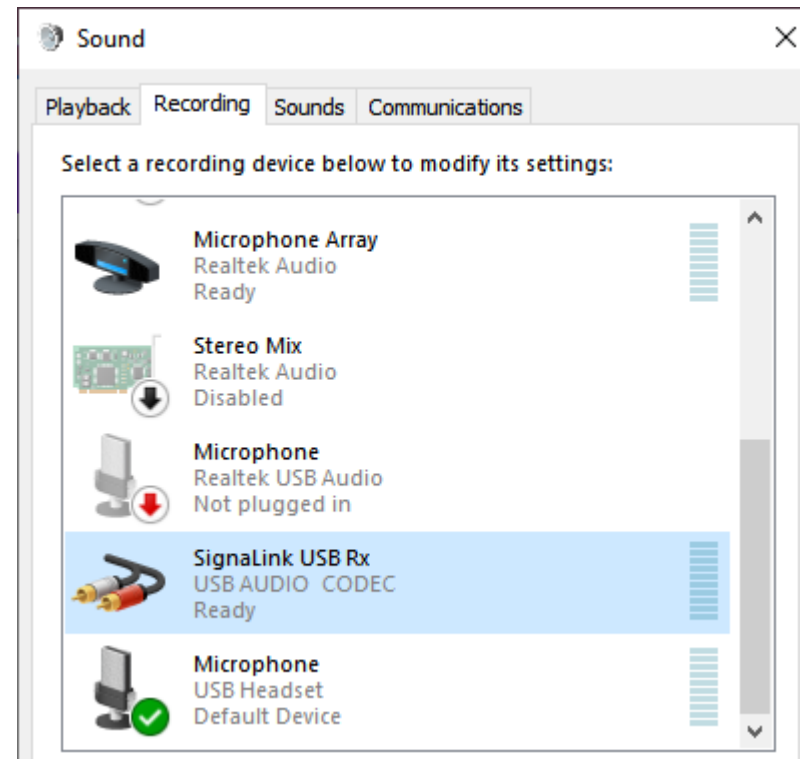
Sound

Playback Recording Sounds Communications

Select a recording device below to modify its settings:

Microphone Array
Realtek Audio
Ready

Stereo Mix
Realtek Audio
Disabled

Microphone
Realtek USB Audio
Not plugged in

SignaLink USB Rx
USB AUDIO CODEC
Ready

Microphone
USB Headset
Default Device